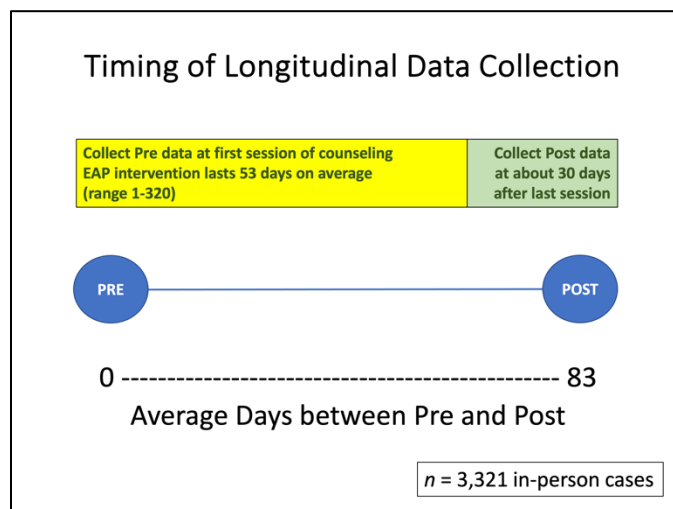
Timing of Longitudinal Data Collection

Collect Pre data at first session of counseling
EAP intervention lasts 53 days on average
(range 1-320)

Collect Post data at about 30 days after last session

PRE

POST

0 ------------------------------------------------ 83

Average Days between Pre and Post

$n$ = 3,321 in-person cases